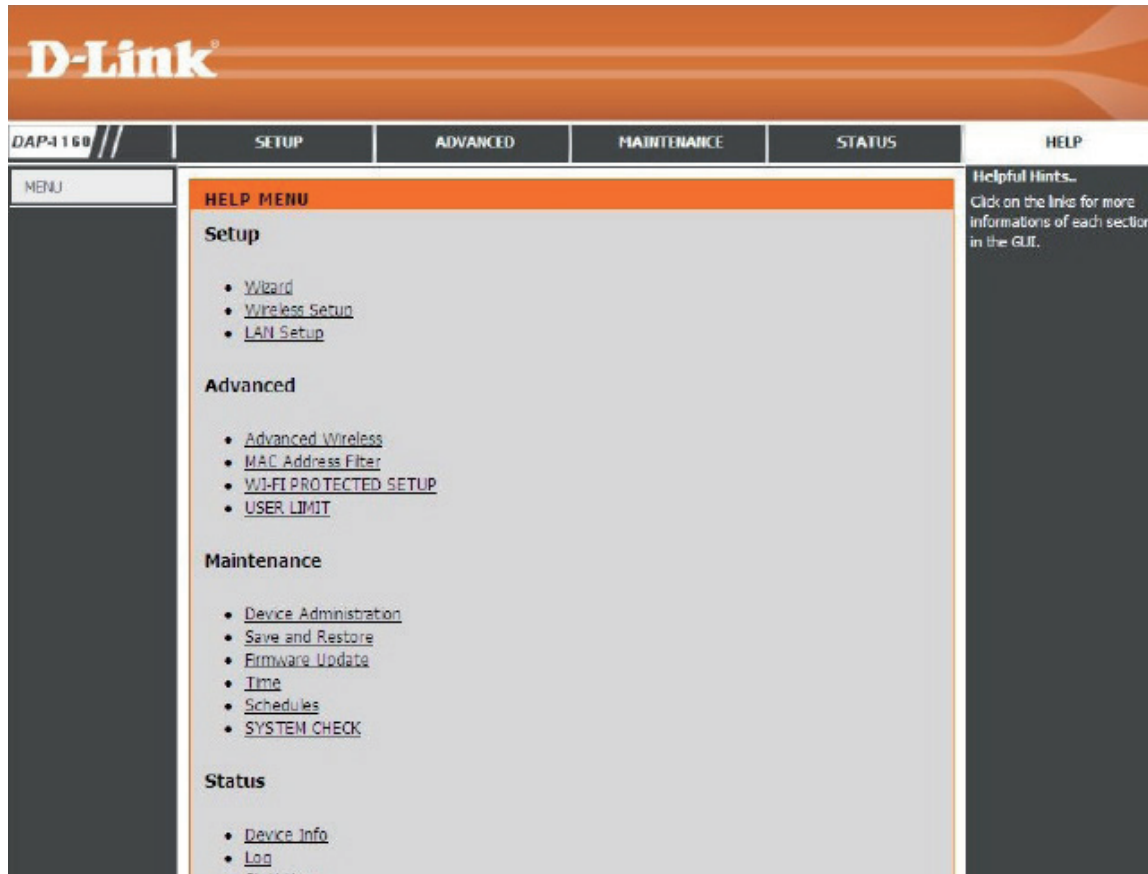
D-Link

DAP-1160

SETUP

ADVANCED

MAINTENANCE

STATUS

HELP

MENU

HELP MENU

Setup

- Wizard
- Wireless Setup
- LAN Setup

Advanced

- Advanced Wireless
- MAC Address Filter
- WI-FI PROTECTED SETUP
- USER LIMIT

Maintenance

- Device Administration
- Save and Restore
- Firmware Update
- Time
- Schedules
- SYSTEM CHECK

Status

- Device Info
- Log

Helpful Hints..

Click on the links for more informations of each section in the GUI.